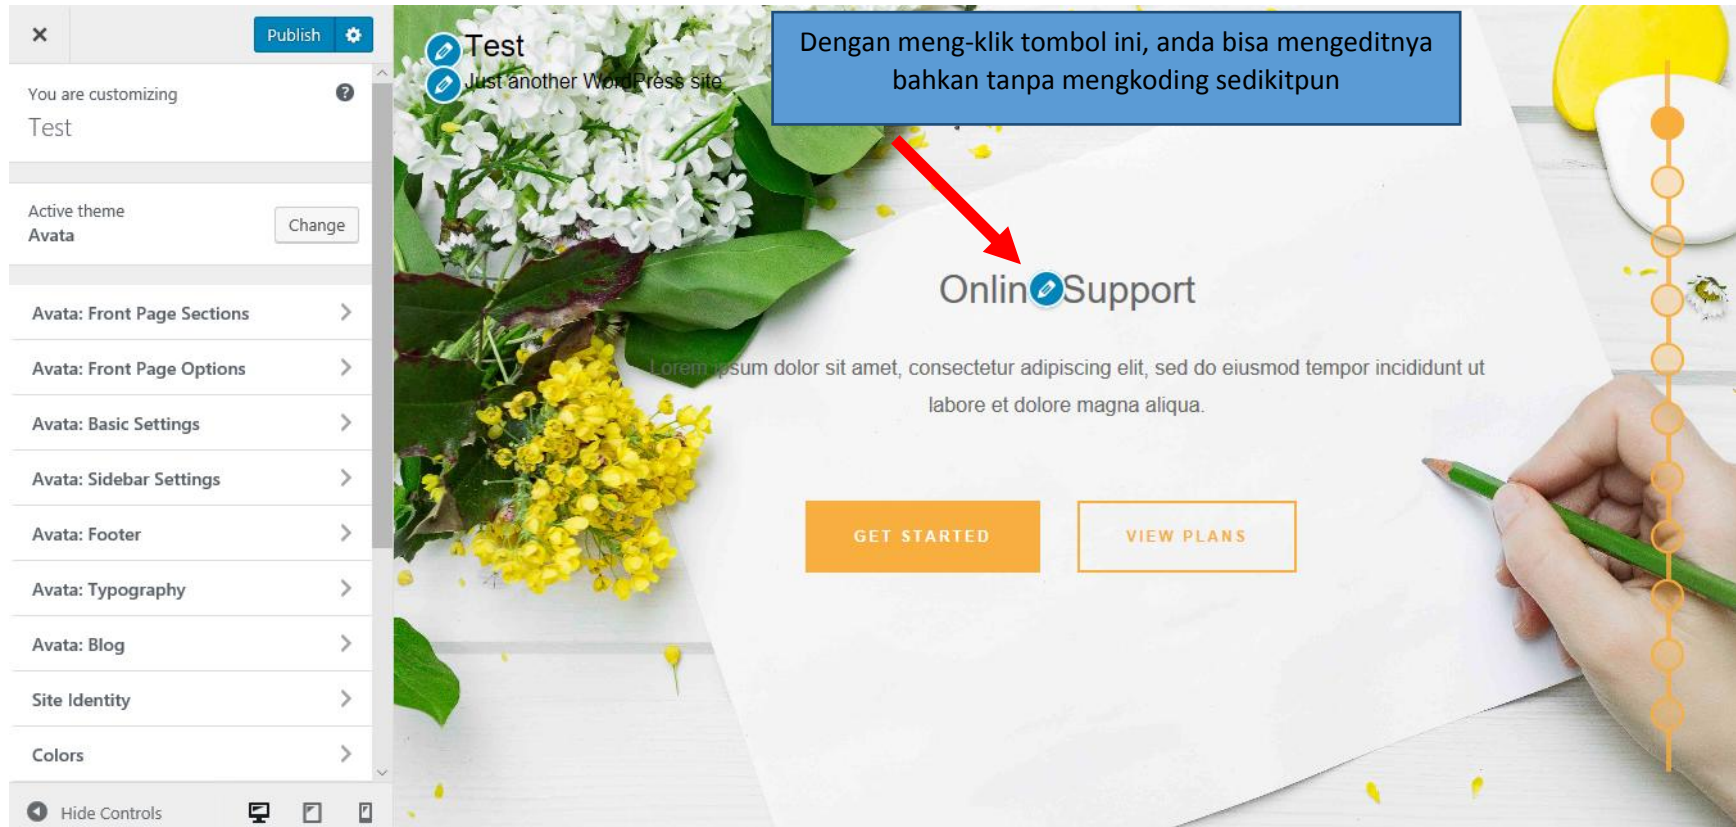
×
Publish

You are customizing
Test

Active theme
Avata
Change

Avata: Front Page Sections
Avata: Front Page Options
Avata: Basic Settings
Avata: Sidebar Settings
Avata: Footer
Avata: Typography
Avata: Blog
Site Identity
Colors

Hide Controls

Test
Just another WordPress site

Dengan meng-klik tombol ini, anda bisa mengeditnya bahkan tanpa mengkoding sedikitpun

Onlin Support

Lorem ipsum dolor sit amet, consectetur adipiscing elit, sed do eiusmod tempor incididunt ut labore et dolore magna aliqua.

GET STARTED
VIEW PLANS